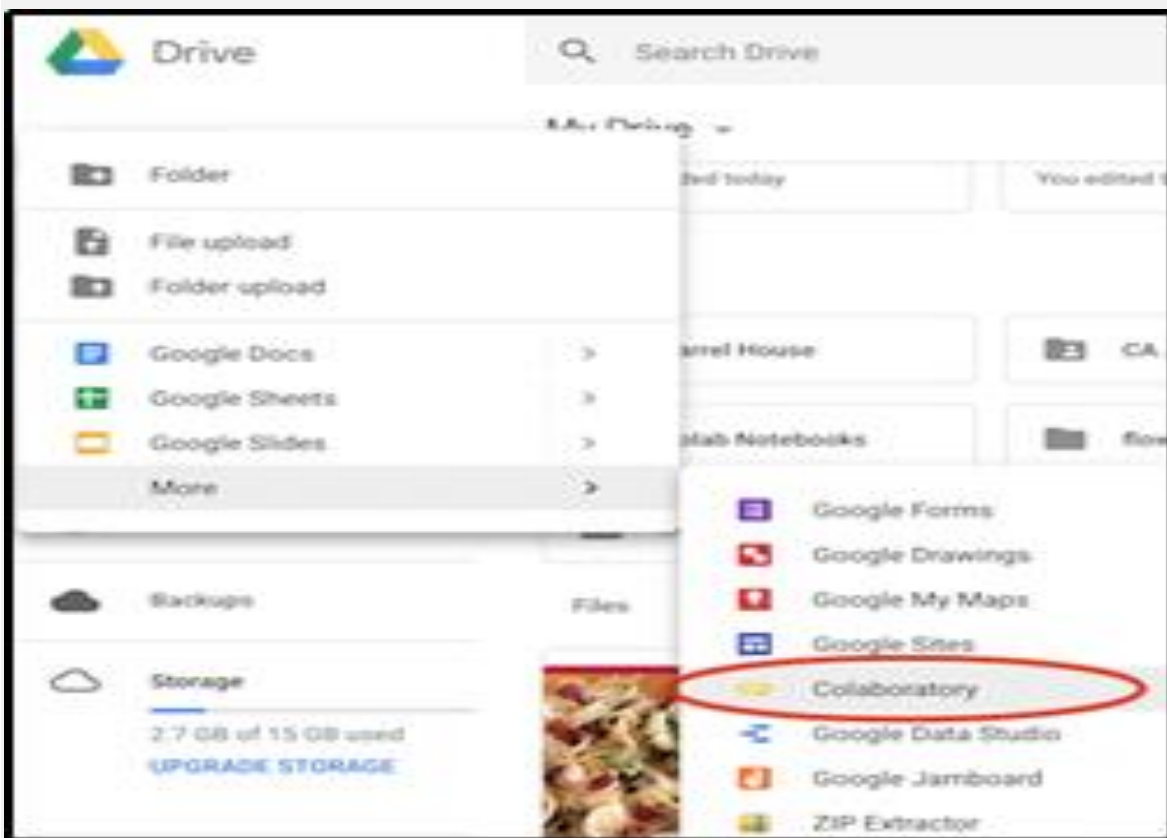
Drive

Search Drive

My Drive

Folder

File upload

Folder upload

Google Docs >

Google Sheets >

Google Slides >

More >

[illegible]ted today

You edited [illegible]

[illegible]arrel House

CA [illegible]

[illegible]lab Notebooks

flow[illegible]

Google Forms

Google Drawings

Google My Maps

Google Sites

Collaboratory

Google Data Studio

Google Jamboard

ZIP Extractor

Backups

Files

Storage

2.7 GB of 15 GB used

UPGRADE STORAGE